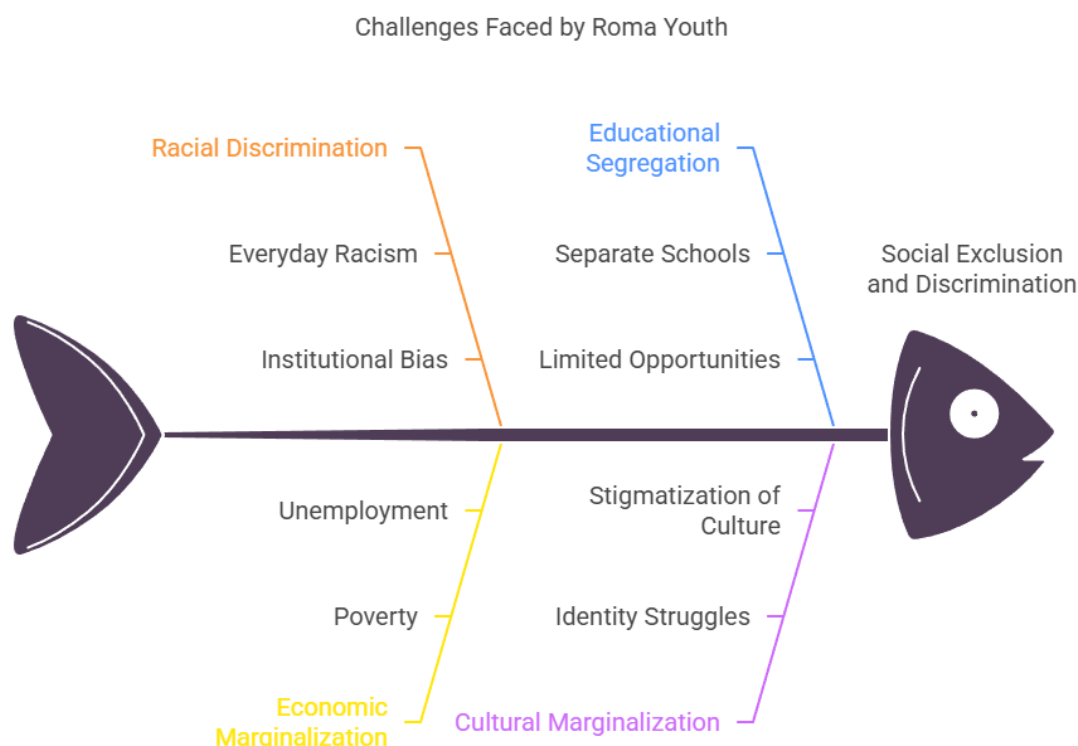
Challenges Faced by Roma Youth

Racial Discrimination

Everyday Racism

Institutional Bias

Educational Segregation

Separate Schools

Limited Opportunities

Social Exclusion and Discrimination

Unemployment

Poverty

Economic Marginalization

Stigmatization of Culture

Identity Struggles

Cultural Marginalization